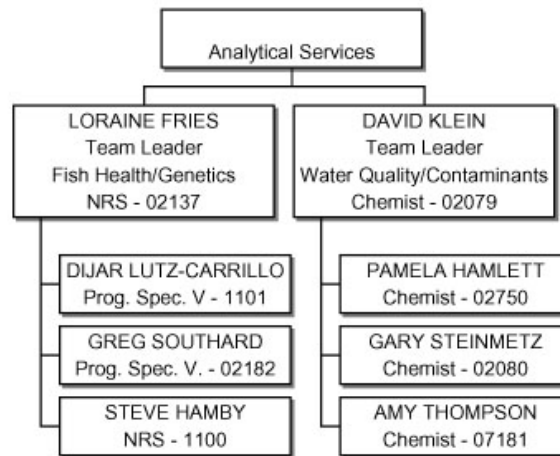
Analytical Services

LORAINE FRIES
Team Leader
Fish Health/Genetics
NRS - 02137

DIJAR LUTZ-CARRILLO
Prog. Spec. V - 1101

GREG SOUTHARD
Prog. Spec. V. - 02182

STEVE HAMBY
NRS - 1100

DAVID KLEIN
Team Leader
Water Quality/Contaminants
Chemist - 02079

PAMELA HAMLETT
Chemist - 02750

GARY STEINMETZ
Chemist - 02080

AMY THOMPSON
Chemist - 07181